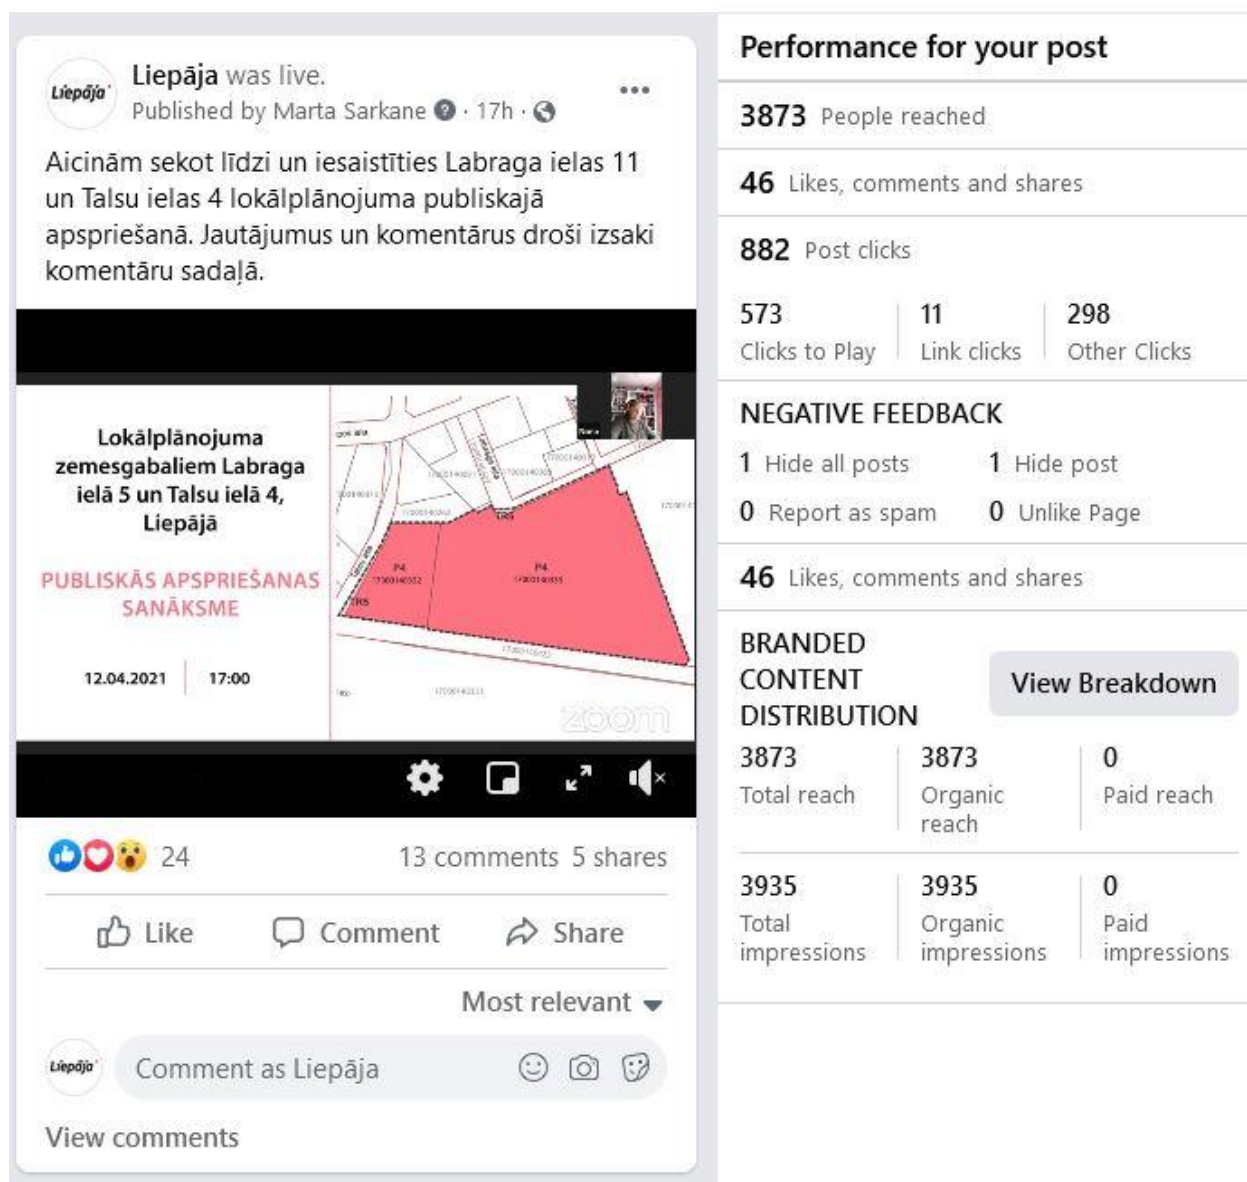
Liepāja

Liepāja was live.
Published by Marta Sarkane · 17h ·

Aicinām sekot līdzi un iesaistīties Labraga ielas 11 un Talsu ielas 4 lokālplānojuma publiskajā apspriešanā. Jautājumus un komentārus droši izsaki komentāru sadaļā.

Lokālplānojuma zemesgabaliem Labraga ielā 5 un Talsu ielā 4, Liepājā

PUBLISKĀS APSPRIEŠANAS SANĀKSME

12.04.2021 | 17:00

P4
P4
DR5
zoom

24
13 comments 5 shares

Like
Comment
Share

Most relevant

Liepāja
Comment as Liepāja

View comments

Performance for your post

3873 People reached

46 Likes, comments and shares

882 Post clicks

| 573 | 11 | 298 |
|---|---|---|
| Clicks to Play | Link clicks | Other Clicks |

NEGATIVE FEEDBACK

1 Hide all posts
1 Hide post
0 Report as spam
0 Unlike Page

46 Likes, comments and shares

BRANDED CONTENT DISTRIBUTION
View Breakdown

| 3873 | 3873 | 0 |
|---|---|---|
| Total reach | Organic reach | Paid reach |
| 3935 | 3935 | 0 |
| Total impressions | Organic impressions | Paid impressions |